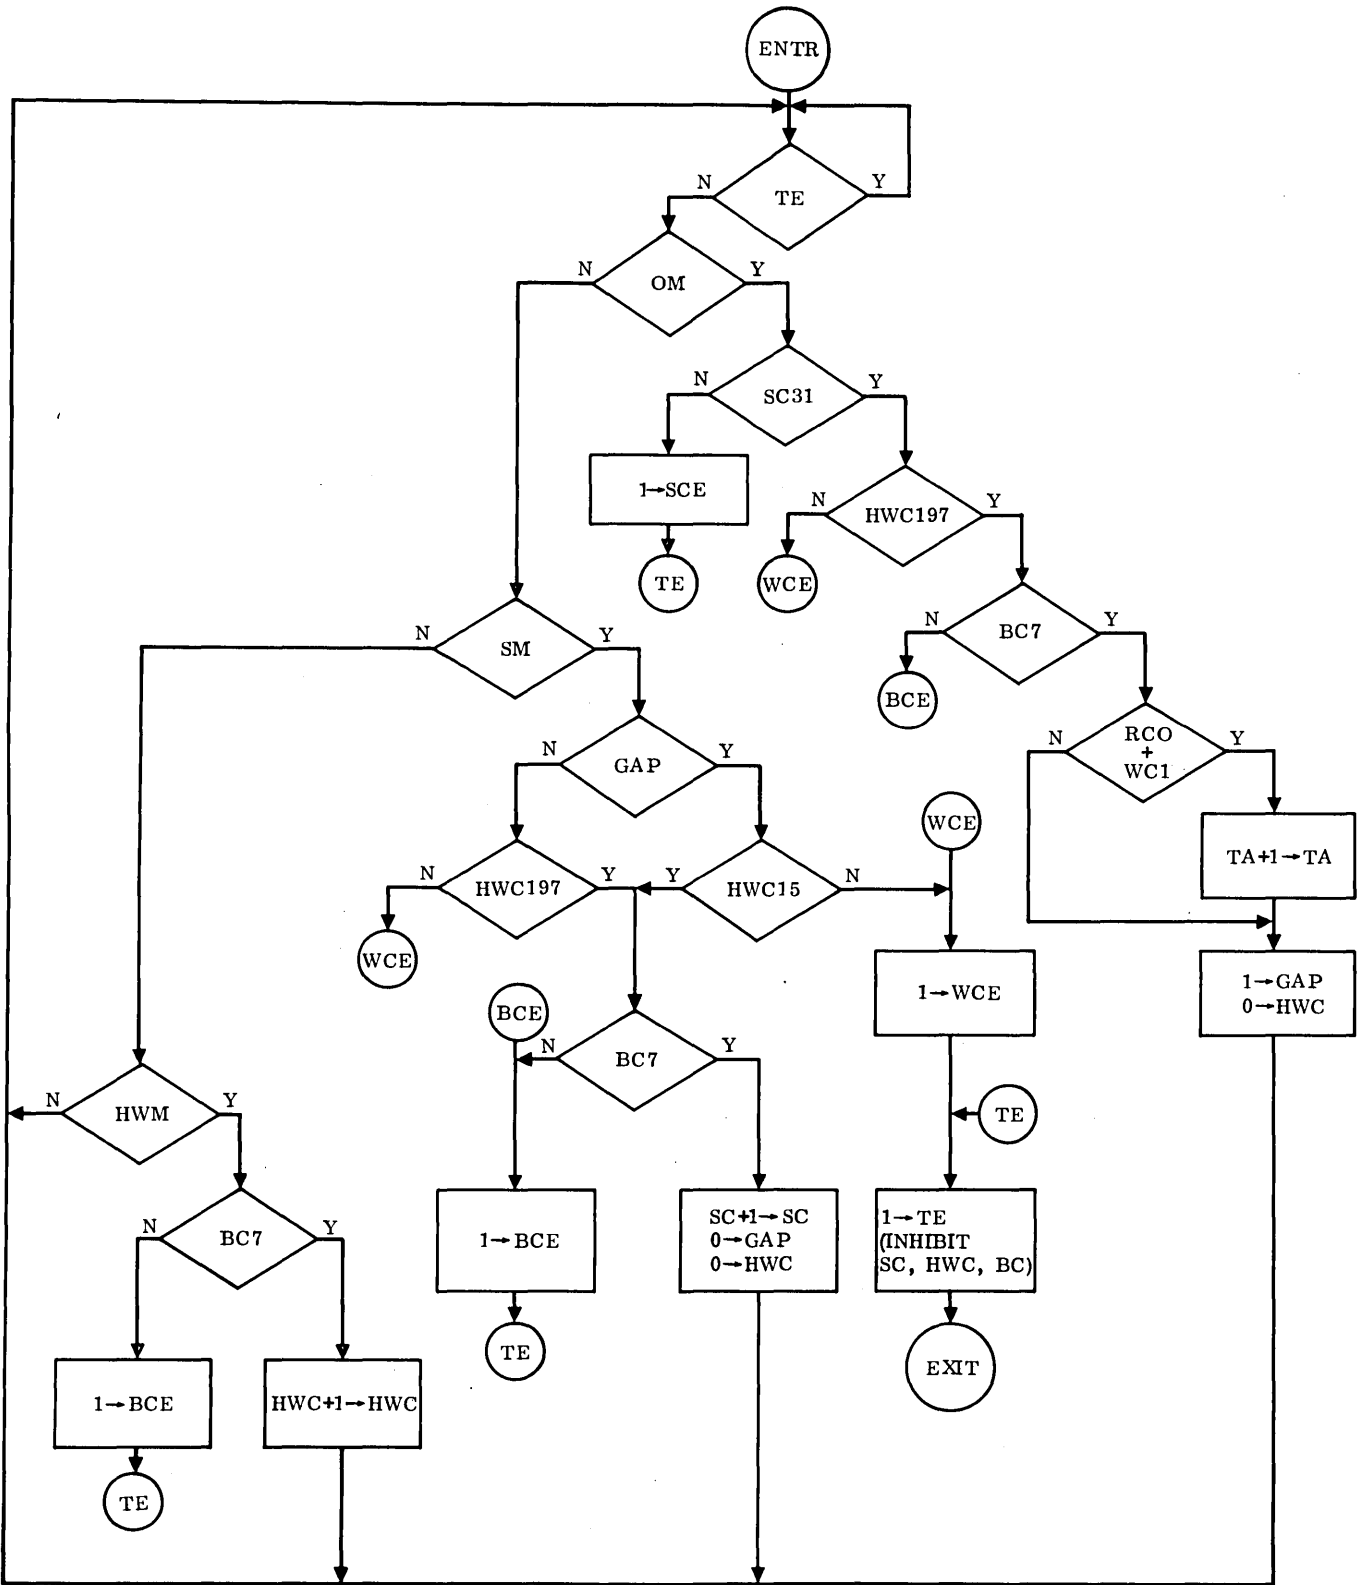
ENTR

N TE Y

N OM Y

N SC31 Y

$1 \rightarrow$SCE

TE

N HWC197 Y

WCE

N BC7 Y

BCE

N RCO + WC1 Y

TA+1$\rightarrow$TA

1$\rightarrow$GAP
0$\rightarrow$HWC

N SM Y

N GAP Y

WCE

N HWC197 Y

Y HWC15 N

WCE

1$\rightarrow$WCE

BCE

N BC7 Y

TE

1$\rightarrow$TE
(INHIBIT
SC, HWC, BC)

EXIT

N HWM Y

N BC7 Y

1$\rightarrow$BCE

SC+1$\rightarrow$SC
0$\rightarrow$GAP
0$\rightarrow$HWC

TE

1$\rightarrow$BCE

HWC+1$\rightarrow$HWC

TE